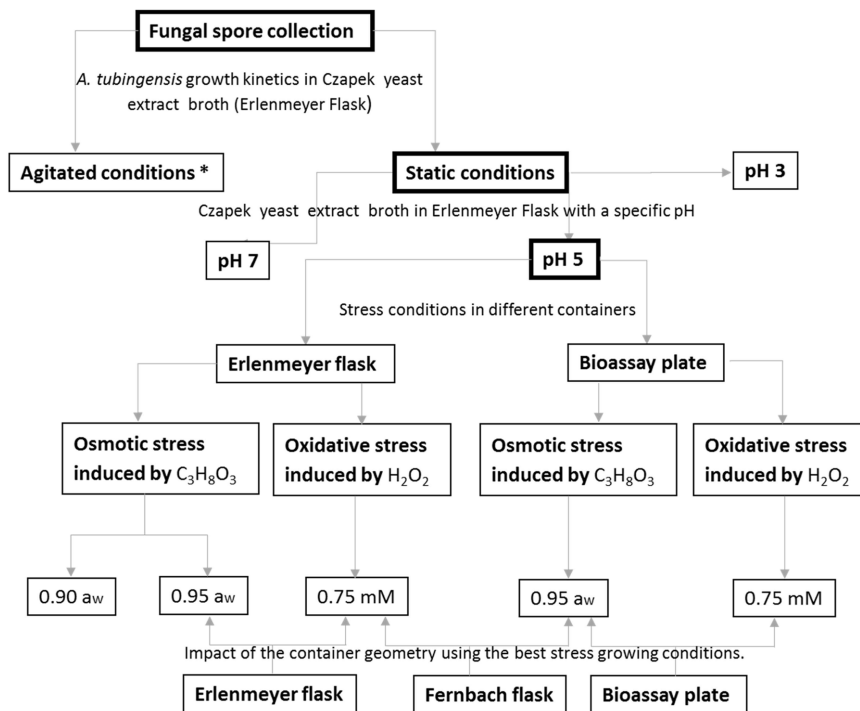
Fungal spore collection

A. tubingensis growth kinetics in Czapek yeast extract broth (Erlenmeyer Flask)

Agitated conditions *

Static conditions

pH 3

Czapek yeast extract broth in Erlenmeyer Flask with a specific pH

pH 7

pH 5

Stress conditions in different containers

Erlenmeyer flask

Bioassay plate

Osmotic stress induced by $C_3H_8O_3$

Oxidative stress induced by $H_2O_2$

Osmotic stress induced by $C_3H_8O_3$

Oxidative stress induced by $H_2O_2$

0.90 $a_w$

0.95 $a_w$

0.75 mM

0.95 $a_w$

0.75 mM

Impact of the container geometry using the best stress growing conditions.

Erlenmeyer flask

Fernbach flask

Bioassay plate